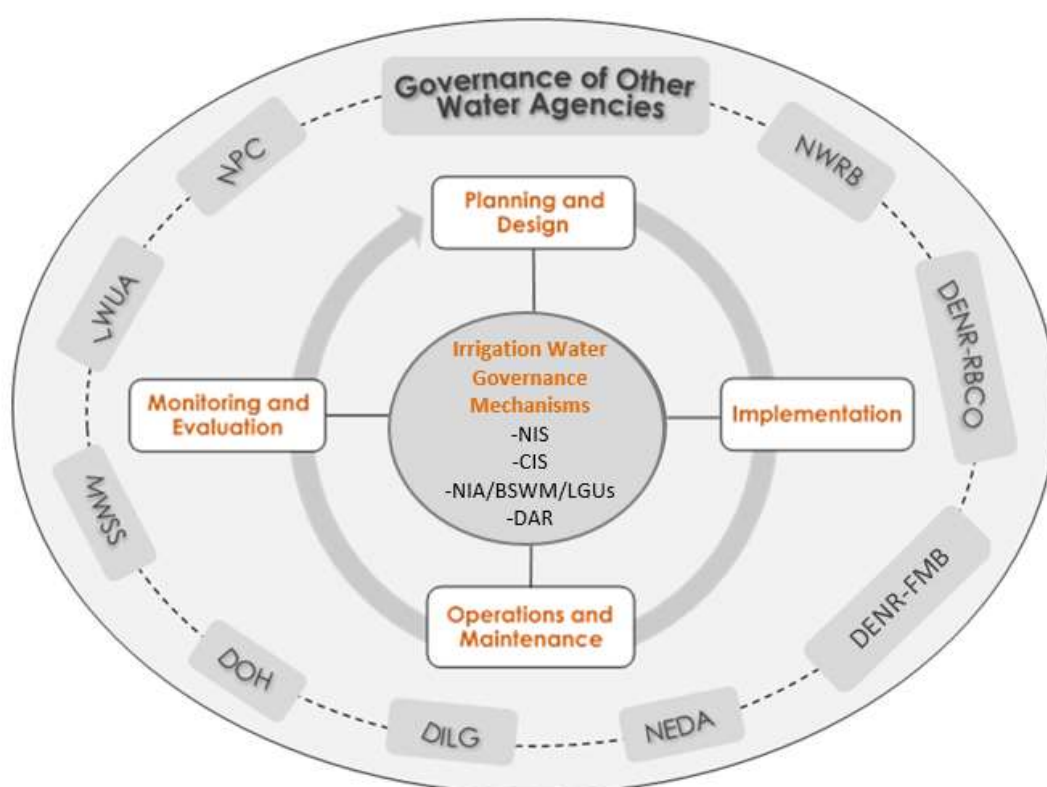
Governance of Other Water Agencies

NWRB

DENR-RBCO

DENR-FMB

NEDA

DILG

DOH

MWSS

LWUA

NPC

Planning and Design

Implementation

Operations and Maintenance

Monitoring and Evaluation

Irrigation Water Governance Mechanisms
-NIS
-CIS
-NIA/BSWM/LGUs
-DAR